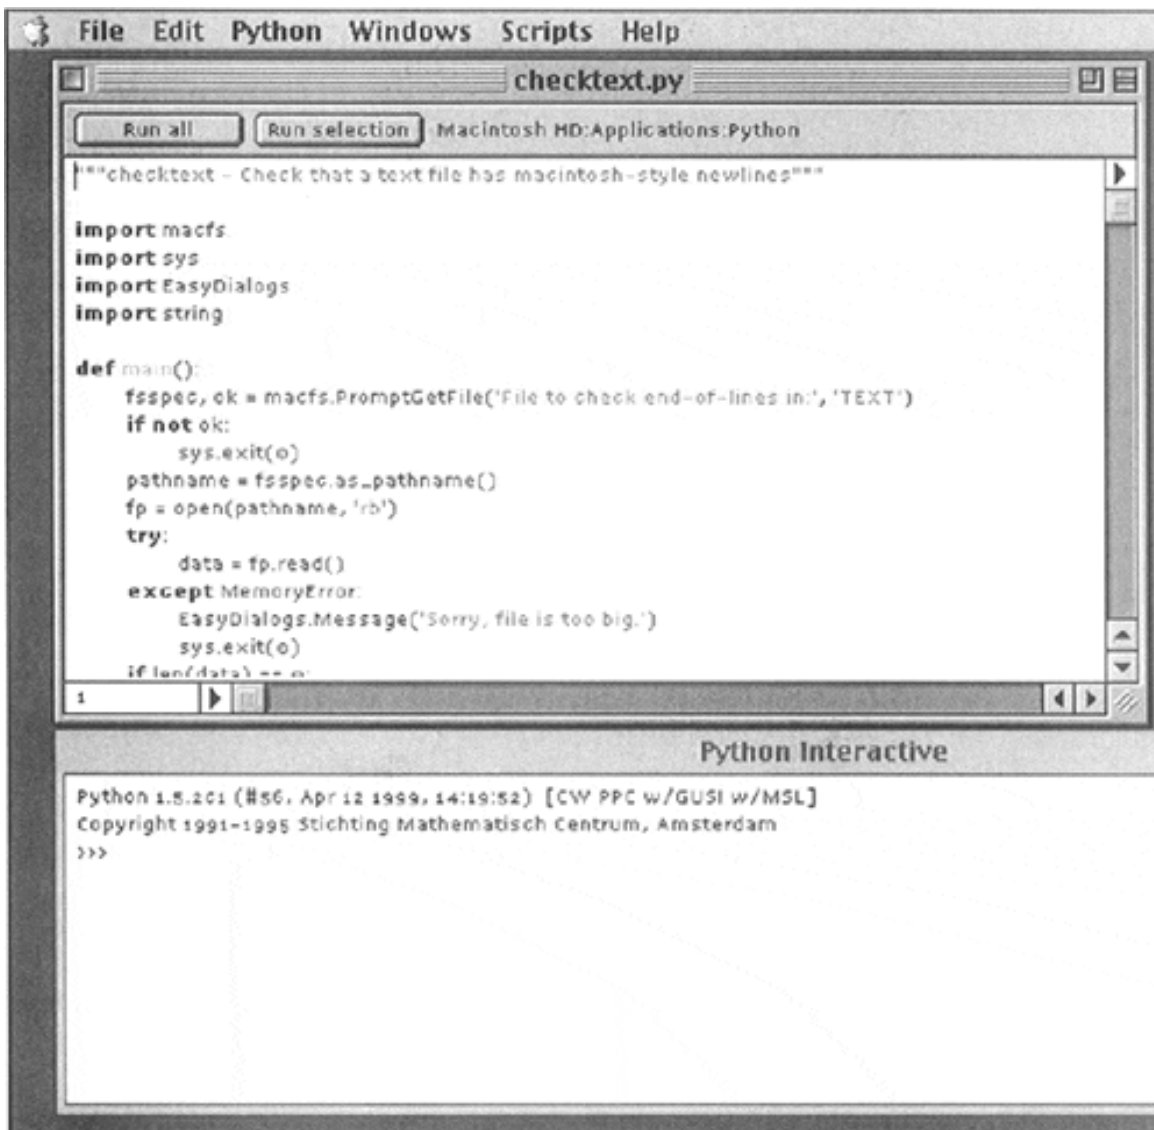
File Edit Python Windows Scripts Help

checktext.py

Run all Run selection Macintosh HD:Applications:Python

"""checktext - Check that a text file has macintosh-style newlines"""

import macfs
import sys
import EasyDialogs
import string

def main():
    fsspec, ok = macfs.PromptGetFile('File to check end-of-lines in:', 'TEXT')
    if not ok:
        sys.exit(0)
    pathname = fsspec.as_pathname()
    fp = open(pathname, 'rb')
    try:
        data = fp.read()
    except MemoryError:
        EasyDialogs.Message('Sorry, file is too big.')
        sys.exit(0)
    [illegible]

1

Python Interactive

Python 1.5.2c1 (#56, Apr 12 1999, 14:19:52) [CW PPC w/GUSI w/MSL]
Copyright 1991-1995 Stichting Mathematisch Centrum, Amsterdam
>>>